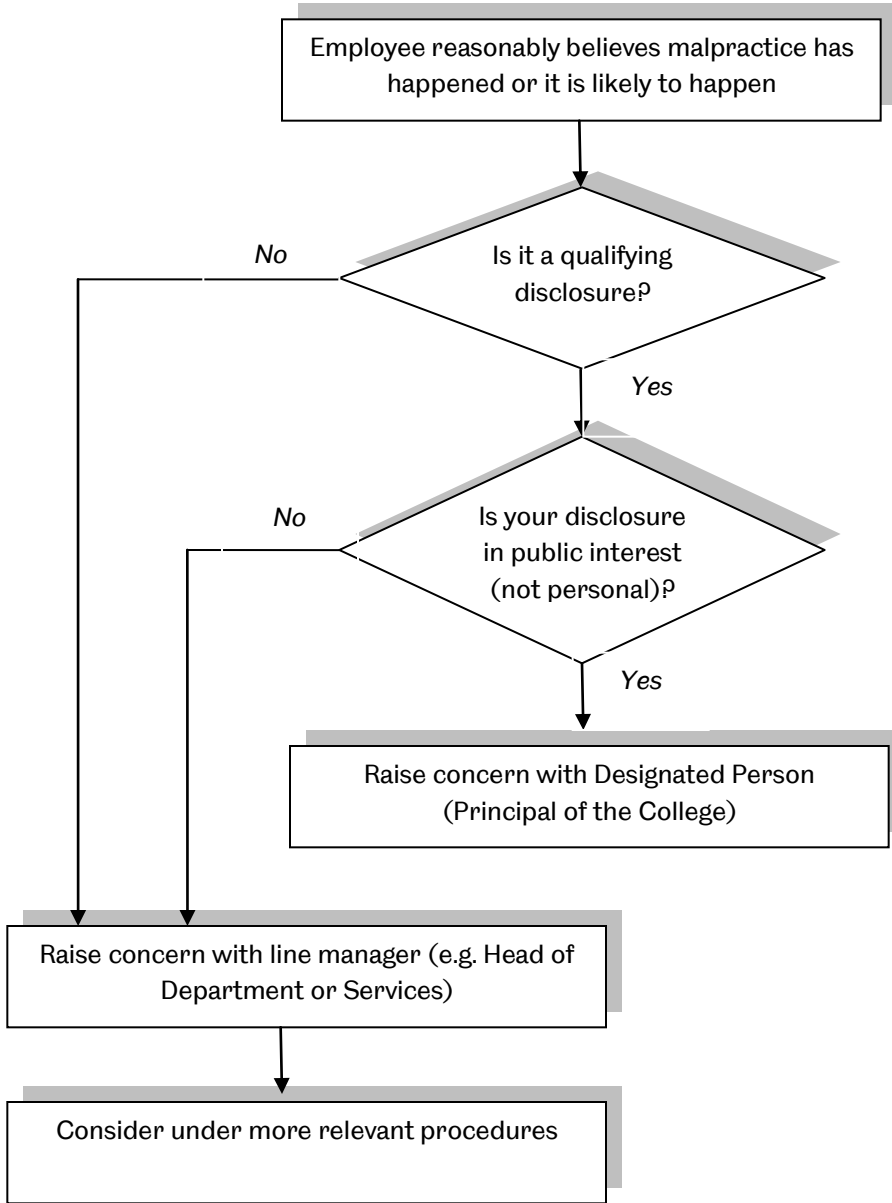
Employee reasonably believes malpractice has happened or it is likely to happen

No

Is it a qualifying disclosure?

Yes

No

Is your disclosure in public interest (not personal)?

Yes

Raise concern with Designated Person (Principal of the College)

Raise concern with line manager (e.g. Head of Department or Services)

Consider under more relevant procedures